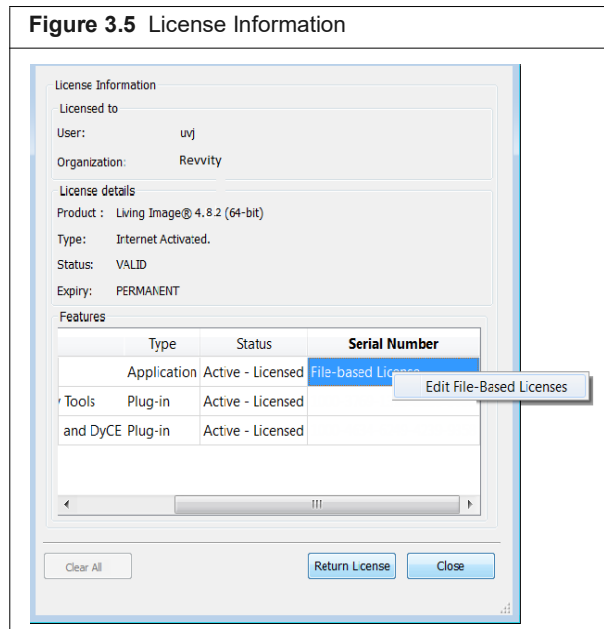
Figure 3.5 License Information

License Information

Licensed to

User: uvj

Organization: Revvity

License details

Product : Living Image® 4.8.2 (64-bit)

Type: Internet Activated.

Status: VALID

Expiry: PERMANENT

Features

| | Type | Status | Serial Number |
|---|---|---|---|
| | Application | Active - Licensed | File-based License |
| Tools | Plug-in | Active - Licensed | |
| and DyCE | Plug-in | Active - Licensed | |

Edit File-Based Licenses

Clear All

Return License

Close